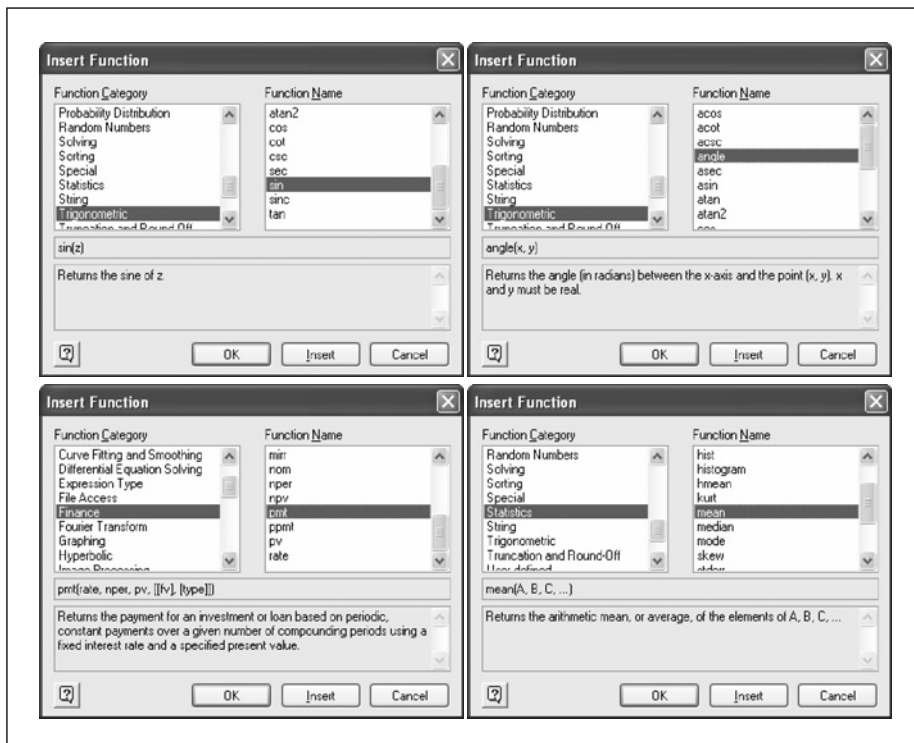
Insert Function

Function Category
Probability Distribution
Random Numbers
Solving
Sorting
Special
Statistics
String
Trigonometric
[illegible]

Function Name
atan2
cos
cot
csc
sec
sin
sinc
tan

sin(z)

Returns the sine of z.

OK Insert Cancel

Insert Function

Function Category
Probability Distribution
Random Numbers
Solving
Sorting
Special
Statistics
String
Trigonometric
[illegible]

Function Name
acos
acot
acsc
angle
asec
asin
atan
atan2
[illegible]

angle(x, y)

Returns the angle (in radians) between the x-axis and the point (x, y). x and y must be real.

OK Insert Cancel

Insert Function

Function Category
Curve Fitting and Smoothing
Differential Equation Solving
Expression Type
File Access
Finance
Fourier Transform
Graphing
Hyperbolic
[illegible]

Function Name
mirr
nom
nper
npv
pmt
ppmt
pv
rate

pmt(rate, nper, pv, [[fv], [type]])

Returns the payment for an investment or loan based on periodic, constant payments over a given number of compounding periods using a fixed interest rate and a specified present value.

OK Insert Cancel

Insert Function

Function Category
Random Numbers
Solving
Sorting
Special
Statistics
String
Trigonometric
Truncation and Round-Off
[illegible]

Function Name
hist
histogram
hmean
kurt
mean
median
mode
skew
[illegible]

mean(A, B, C, ...)

Returns the arithmetic mean, or average, of the elements of A, B, C, ...

OK Insert Cancel